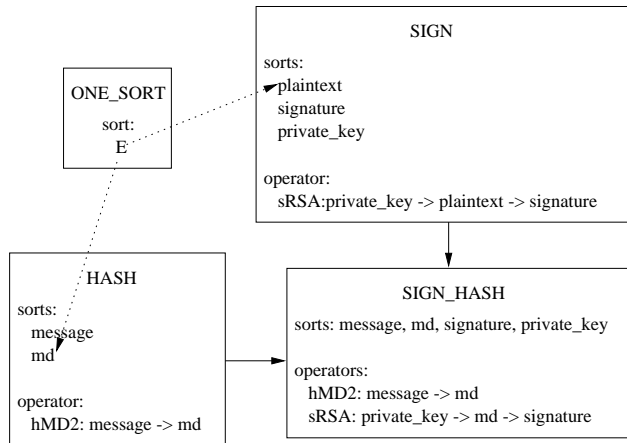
SIGN

sorts:
plaintext
signature
private_key

operator:
sRSA:private_key -> plaintext -> signature

ONE_SORT

sort:
E

HASH

sorts:
message
md

operator:
hMD2: message -> md

SIGN_HASH

sorts: message, md, signature, private_key

operators:
hMD2: message -> md
sRSA: private_key -> md -> signature